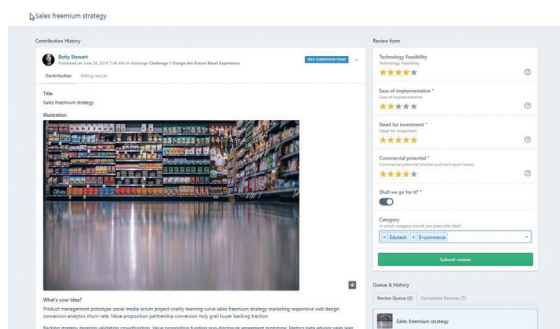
Sales freemium strategy

Contribution History

Betty Stewart
Published on June 24, 2018 7:46 AM in challenge Challenge 1: Design the Future Retail Experience

IDEA SUBMISSION EVENT

Contribution Voting results

Title
Sales freemium strategy

Illustration

What's your idea?
Product management prototype social media scrum project virality learning curve sales freemium strategy marketing responsive web design conversion analytics churn rate. Value proposition partnership conversion holy grail buyer backing traction.

Review form

Technology Feasibility
Technology Feasibility

Ease of implementation *
Ease of implementation

Need for investment *
Need for investment

Commercial potential *
Commercial potential (market pull/tech-push ideas)

Shall we go for it? *

Category
In which category would you place this idea?
× Edutech × E-commerce

Submit review

Queue & History

Review Queue (2) Completed Reviews (7)

Sales freemium strategy